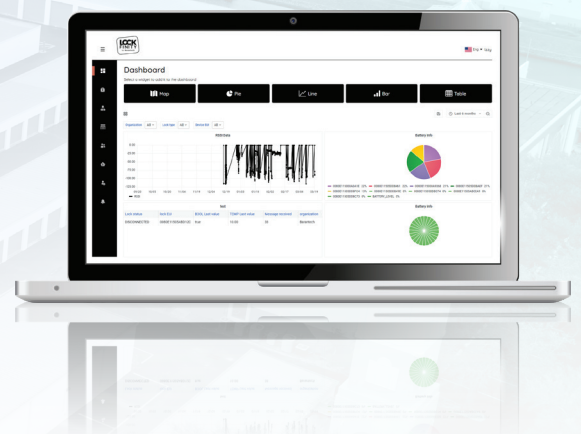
LOCK

ENG Vlog

Dashboard

Select a widget to switch to the dashboard

Map

Pie

Line

Bar

Table

Organization All

Lock type All

Device list All

Last 6 months

RSSI Data

RSSI

Battery Info

Battery Info

Null

Lock status

Null

Organization

Beramtech